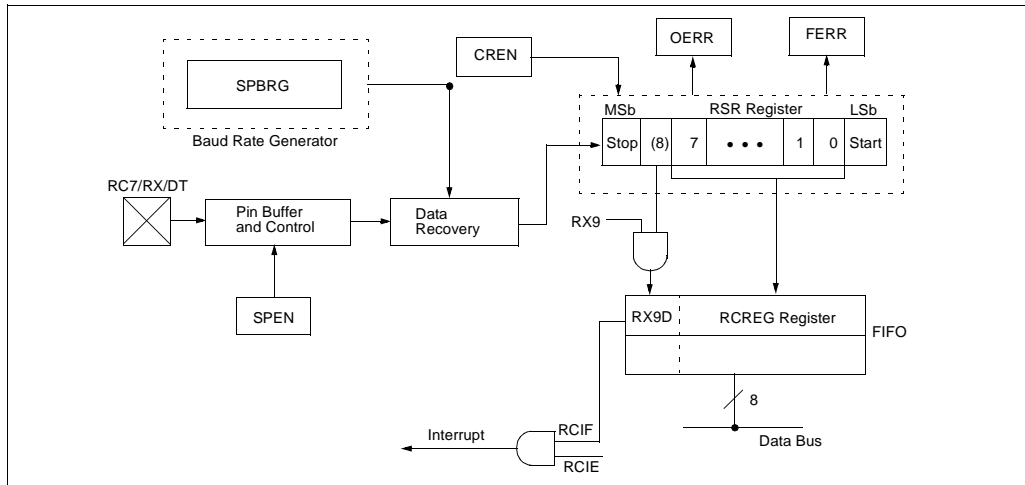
SPBRG

Baud Rate Generator

CREN

OERR

FERR

MSb

RSR Register

LSb

Stop

(8)

7

• • •

1

0

Start

RC7/RX/DT

Pin Buffer and Control

Data Recovery

RX9

SPEN

RX9D

RCREG Register

FIFO

8

Interrupt

RCIF

RCIE

Data Bus